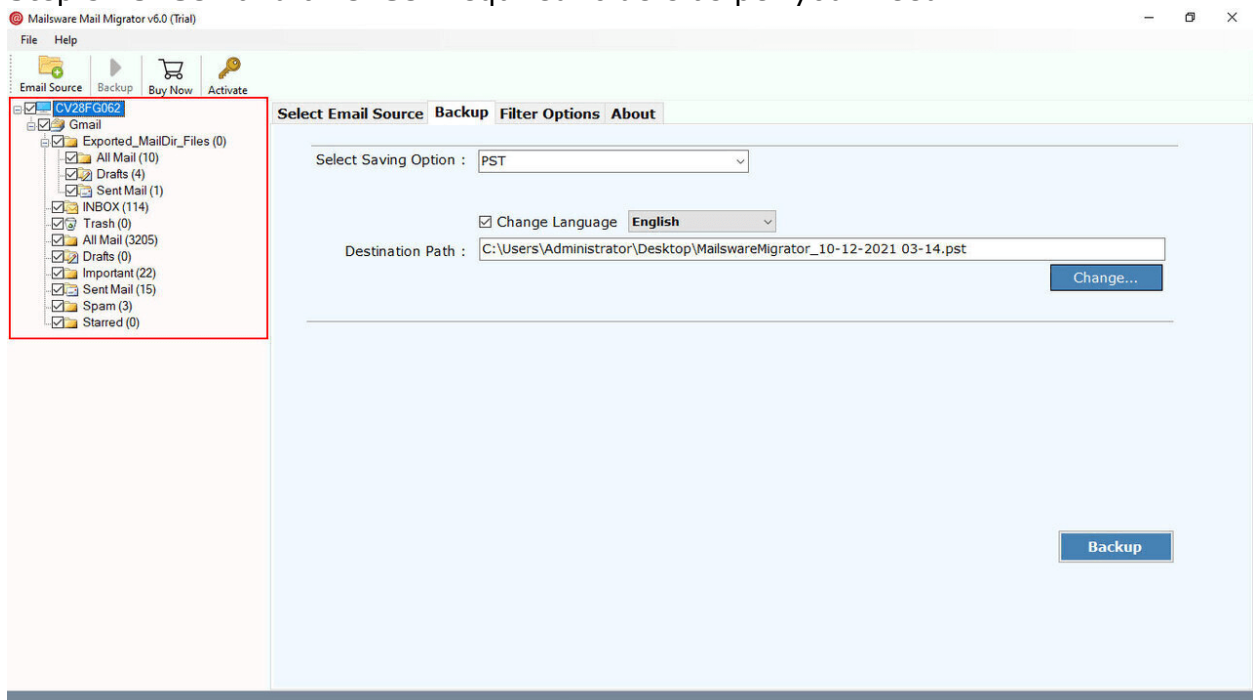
Mailsware Mail Migrator v6.0 (Trial)

File Help

Email Source Backup Buy Now Activate

CV28FG062
Gmail
Exported_MailDir_Files (0)
All Mail (10)
Drafts (4)
Sent Mail (1)
INBOX (114)
Trash (0)
All Mail (3205)
Drafts (0)
Important (22)
Sent Mail (15)
Spam (3)
Starred (0)

Select Email Source | Backup | Filter Options | About

Select Saving Option : PST

☑ Change Language English

Destination Path : C:\Users\Administrator\Desktop\MailswareMigrator_10-12-2021 03-14.pst

Change...

Backup